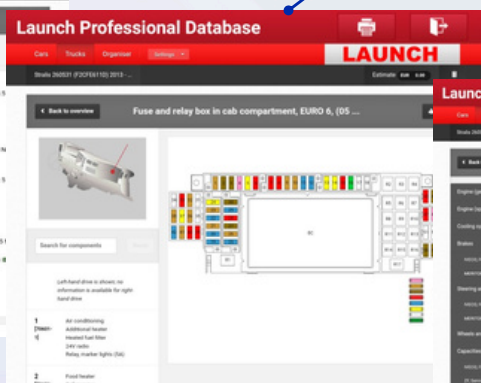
Launch Professional Database

LAUNCH

Cars Trucks Organiser Settings

Stralis 260S31 (F2CFE4110) 2013 - ...

Estimate EUR 0.00

< Back to overview

Fuse and relay box in cab compartment, EURO 6, (05 ...

Search for components

Left-hand drive is shown; no information is available for right hand drive

1 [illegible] Air conditioning Additional heater Heated fuel filter 24V radio Relay, marker lights (5d)

2 Food heater

Launc

Cars

Stralis 260S

< Back

Engine (pe

Engine (m

Cooling sy

Brakes

Steering w

Wheels an

Capacities